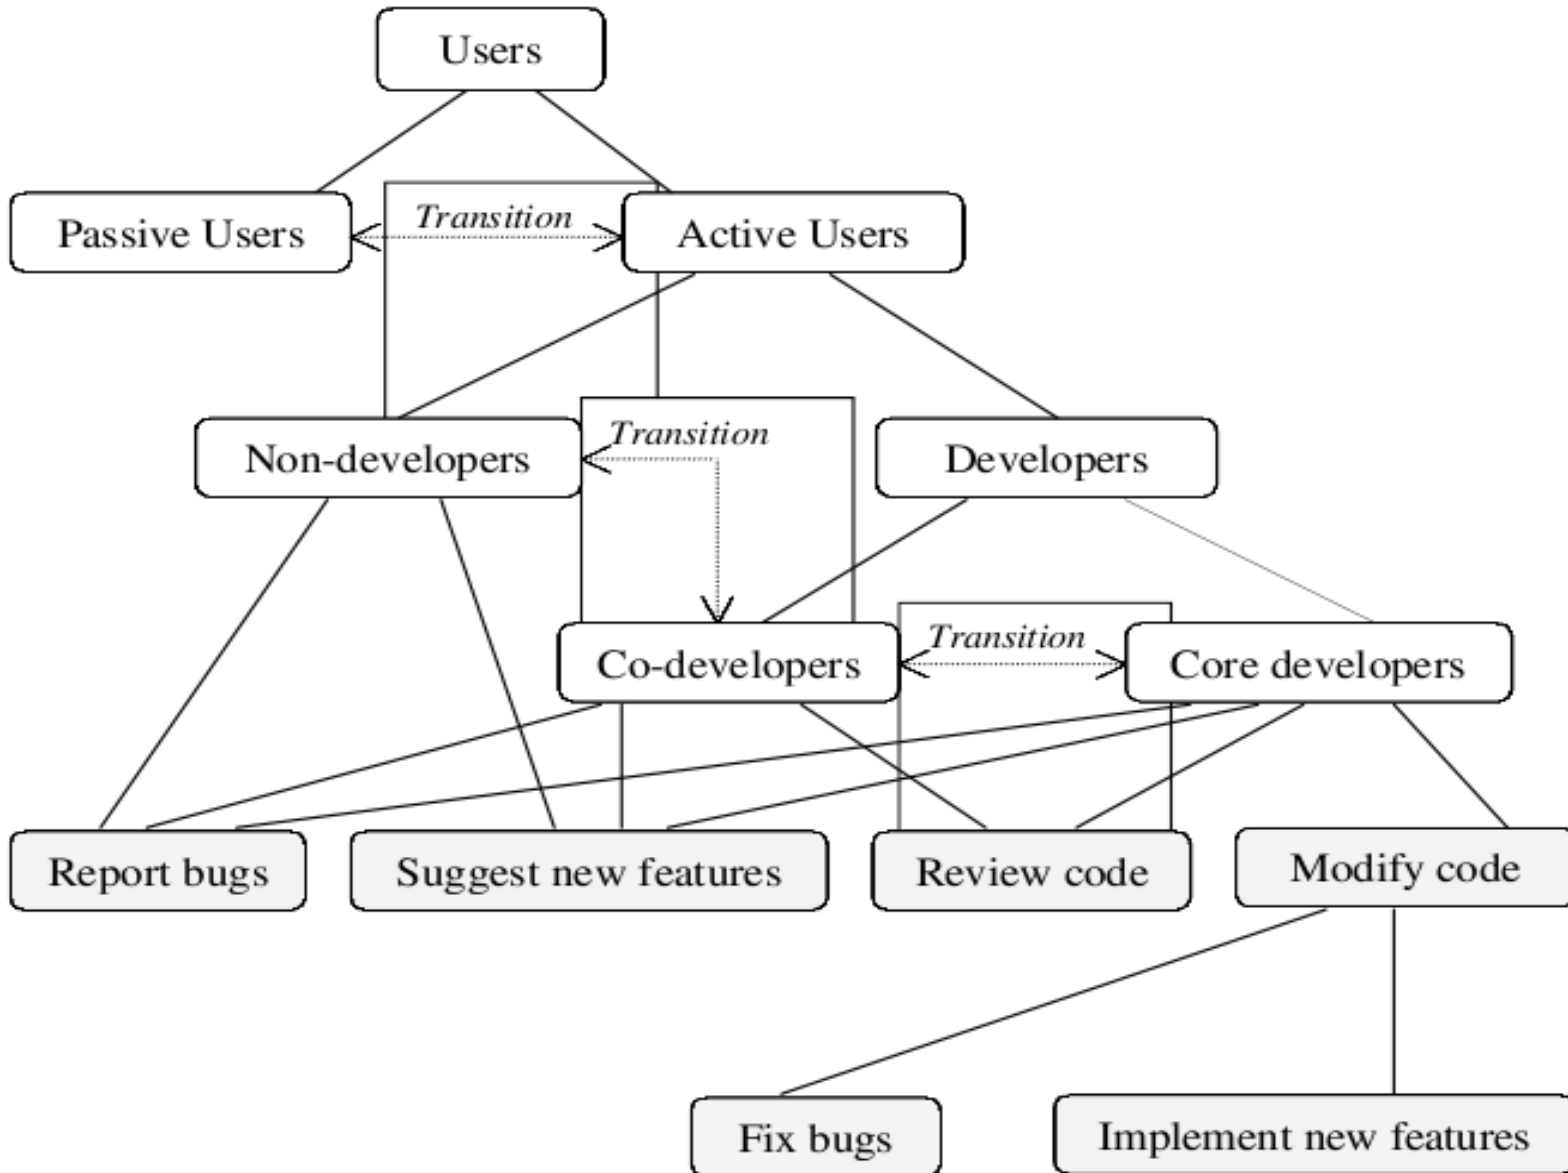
Users

Passive Users

Transition

Active Users

Non-developers

Transition

Developers

Co-developers

Transition

Core developers

Report bugs

Suggest new features

Review code

Modify code

Fix bugs

Implement new features